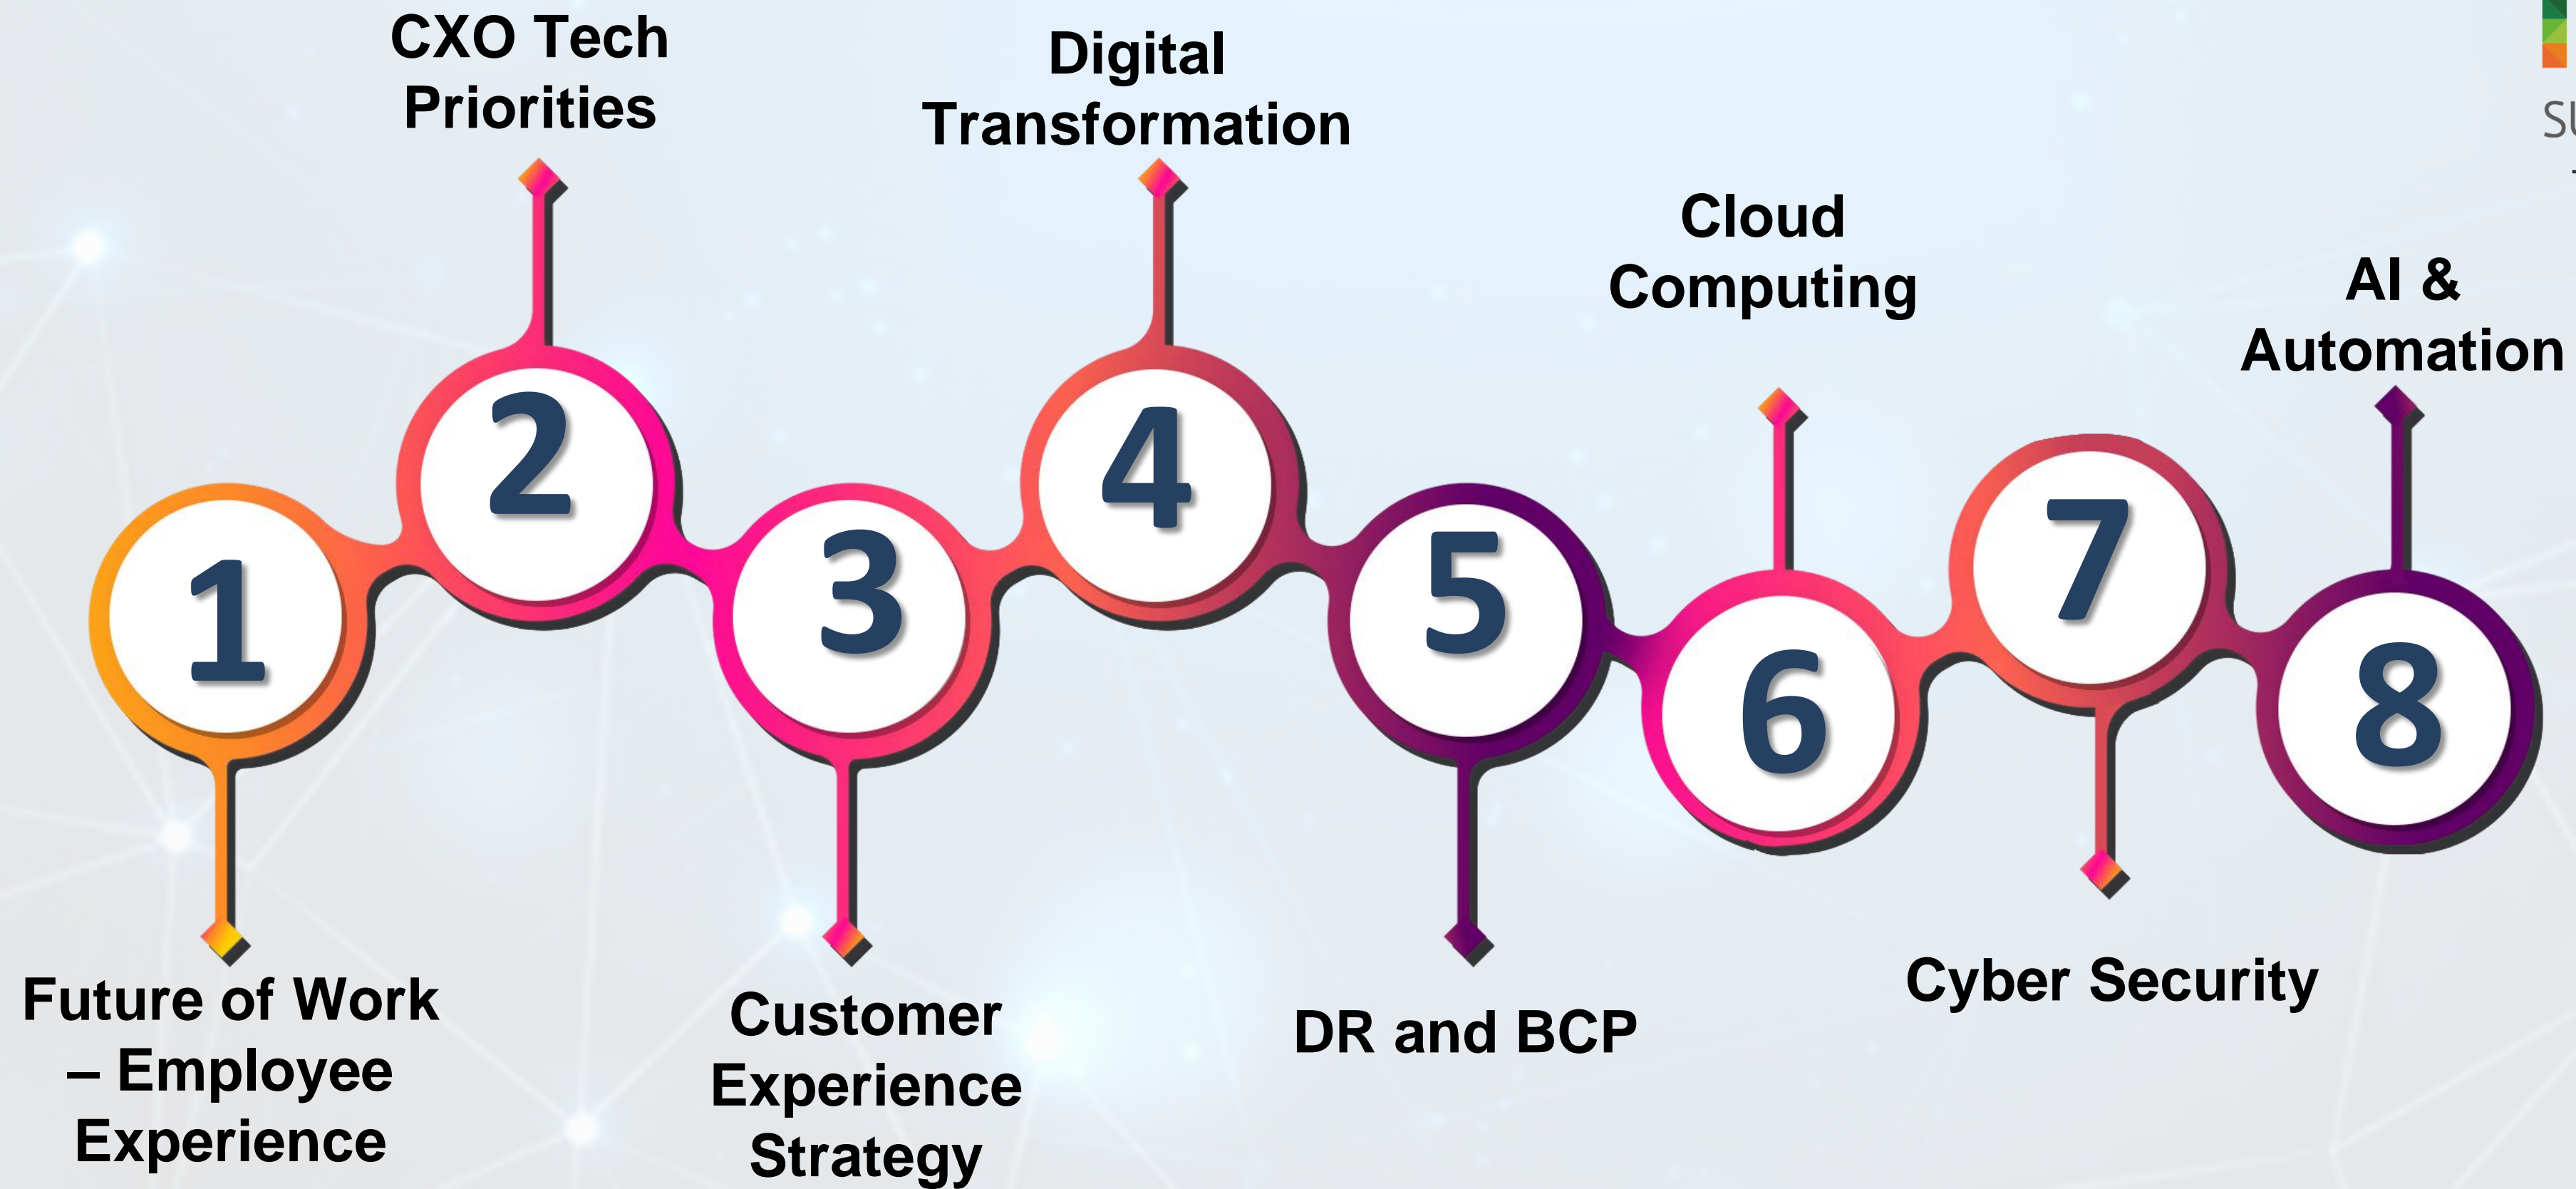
CXO Tech Priorities

Digital Transformation

Cloud Computing

AI & Automation

SU

1

2

3

4

5

6

7

8

Future of Work – Employee Experience

Customer Experience Strategy

DR and BCP

Cyber Security